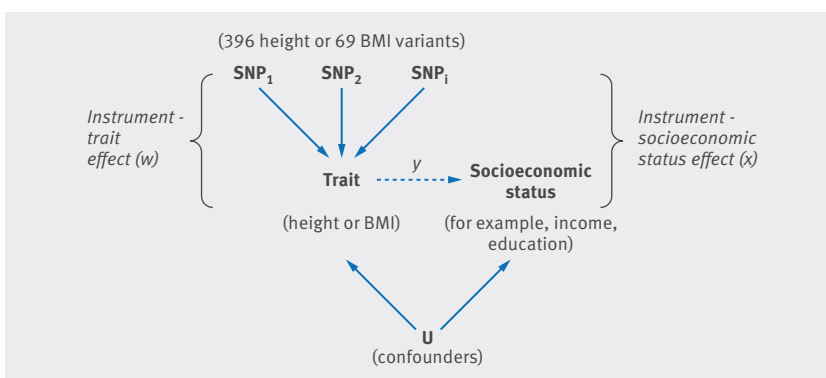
(396 height or 69 BMI variants)

$SNP_1$ $SNP_2$ $SNP_i$

Instrument - trait effect (w)

Instrument - socioeconomic status effect (x)

Trait

y

Socioeconomic status

(height or BMI)

(for example, income, education)

U
(confounders)